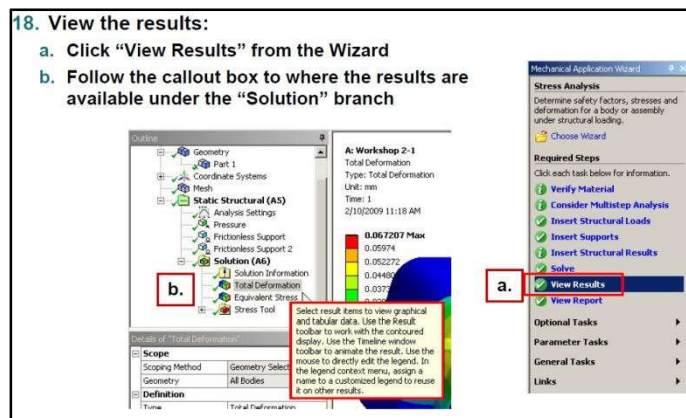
18. View the results:

a. Click "View Results" from the Wizard

b. Follow the callout box to where the results are available under the "Solution" branch

Outline

Geometry

Part 1

Coordinate Systems

Mesh

Static Structural (A5)

Analysis Settings

Pressure

Frictionless Support

Frictionless Support 2

Solution (A6)

Solution Information

Total Deformation

Equivalent Stress

Stress Tool

b.

A: Workshop 2-1

Total Deformation

Type: Total Deformation

Unit: mm

Time: 1

2/10/2009 11:18 AM

0.067207 Max

0.05974

0.052272

0.04480

0.0373

Select result items to view graphical and tabular data. Use the Result toolbar to work with the contoured display. Use the Timeline window toolbar to animate the result. Use the mouse to directly edit the legend. In the legend context menu, assign a name to a customized legend to reuse it on other results.

Details of "Total Deformation"

| Scope | |
|---|---|
| Scoping Method | Geometry Select |
| Geometry | All Bodies |
| Definition | |
| Type | Total Deformation |

Mechanical Application Wizard

Stress Analysis

Determine safety factors, stresses and deformation for a body or assembly under structural loading.

Choose Wizard

Required Steps

Click each task below for information.

Verify Material

Consider Multistep Analysis

Insert Structural Loads

Insert Supports

Insert Structural Results

Solve

a.

View Results

View Report

Optional Tasks

Parameter Tasks

General Tasks

Links